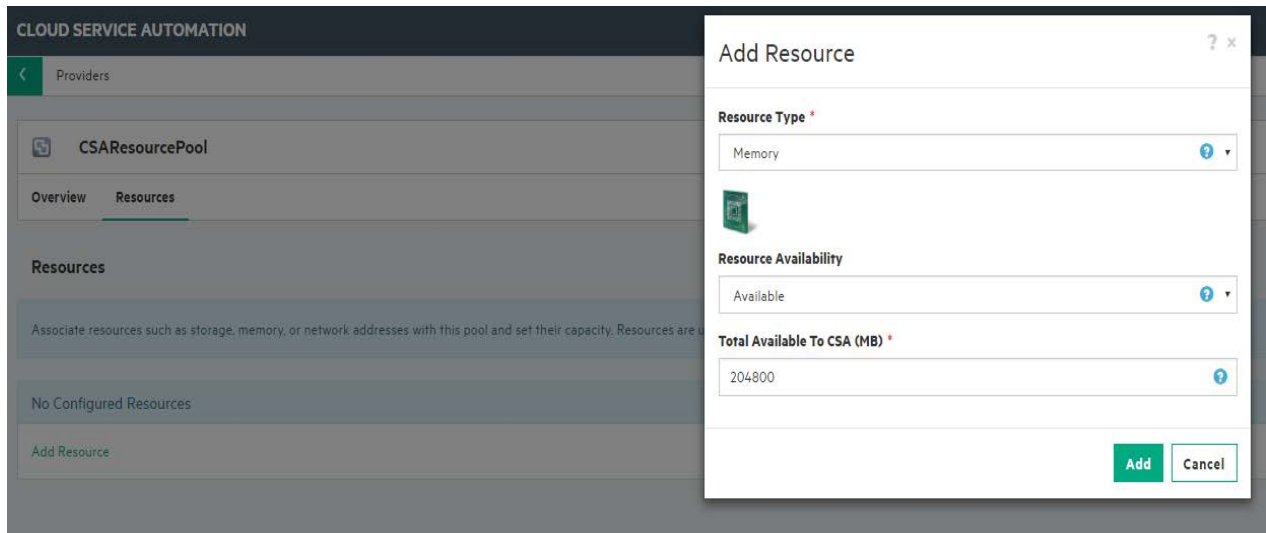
CLOUD SERVICE AUTOMATION

Providers

CSAResourcePool

Overview Resources

Resources

Associate resources such as storage, memory, or network addresses with this pool and set their capacity. Resources are u

No Configured Resources

Add Resource

Add Resource

? ×

Resource Type *

Memory

Resource Availability

Available

Total Available To CSA (MB) *

204800

Add Cancel